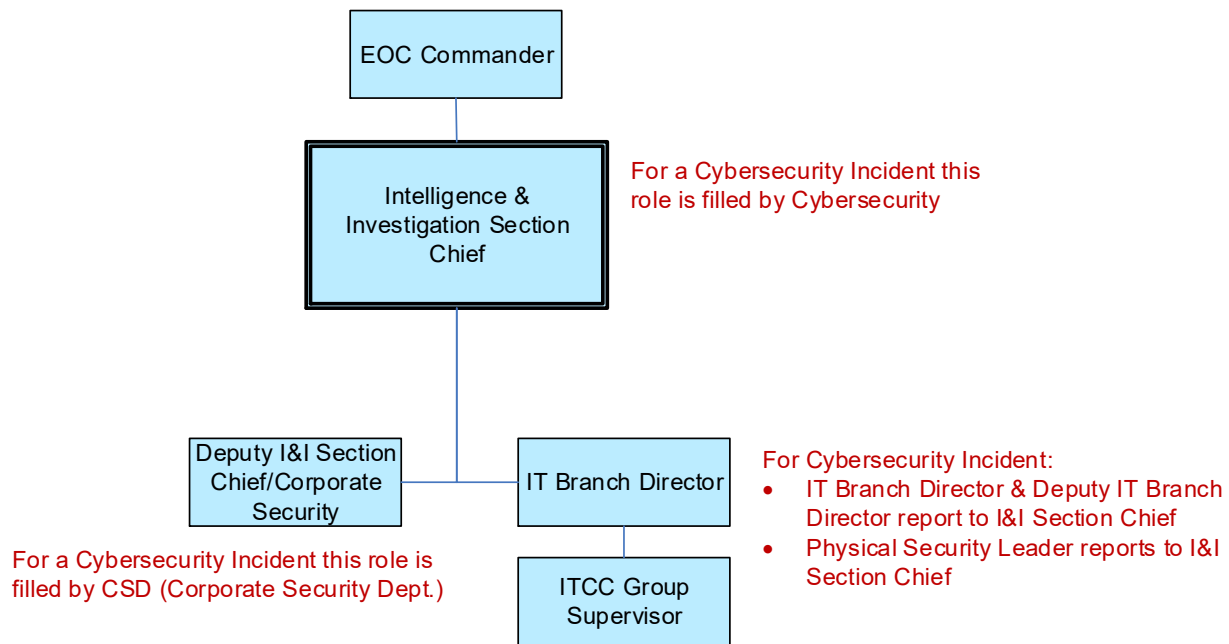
EOC Commander

Intelligence & Investigation Section Chief

For a Cybersecurity Incident this role is filled by Cybersecurity

Deputy I&I Section Chief/Corporate Security

IT Branch Director

For Cybersecurity Incident:
• IT Branch Director & Deputy IT Branch Director report to I&I Section Chief
• Physical Security Leader reports to I&I Section Chief

For a Cybersecurity Incident this role is filled by CSD (Corporate Security Dept.)

ITCC Group Supervisor